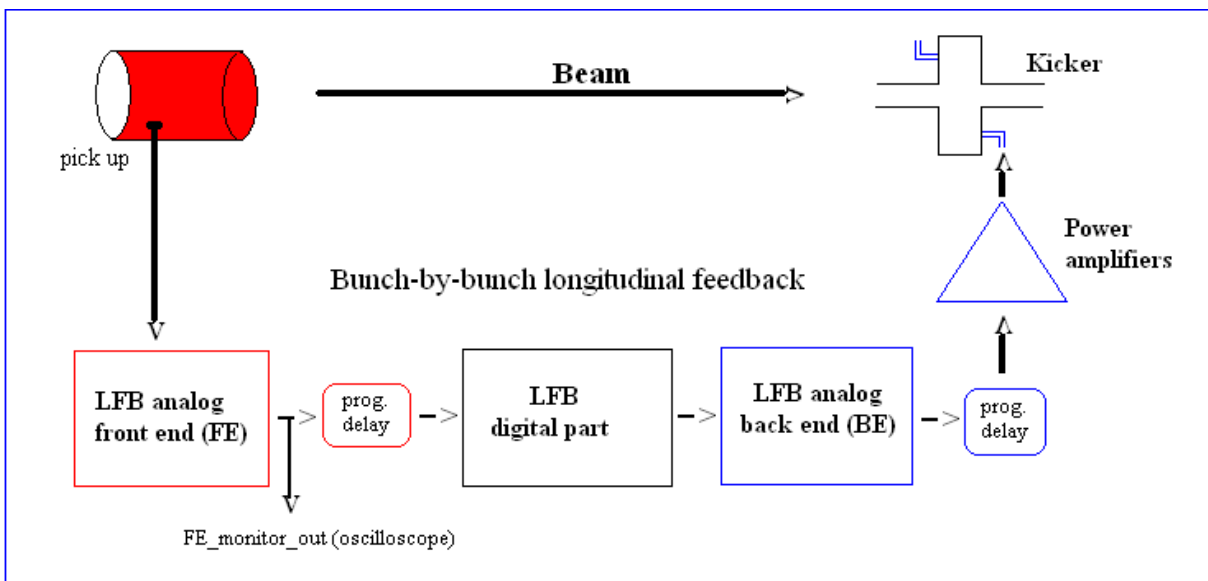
Beam

Kicker

pick up

Power amplifiers

Bunch-by-bunch longitudinal feedback

LFB analog front end (FE)

prog. delay

LFB digital part

LFB analog back end (BE)

prog. delay

FE_monitor_out (oscilloscope)